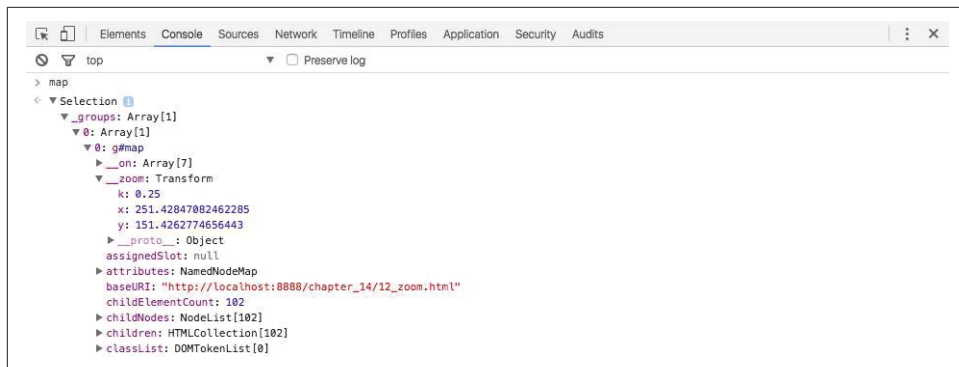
Elements Console Sources Network Timeline Profiles Application Security Audits

top Preserve log

> map
< ▼Selection
▼_groups: Array[1]
▼0: Array[1]
▼0: g#map
►__on: Array[7]
▼__zoom: Transform
k: 0.25
x: 251.42847082462285
y: 151.4262774656443
►__proto__: Object
assignedSlot: null
►attributes: NamedNodeMap
baseURI: "http://localhost:8888/chapter_14/12_zoom.html"
childElementCount: 102
►childNodes: NodeList[102]
►children: HTMLCollection[102]
►classList: DOMTokenList[0]